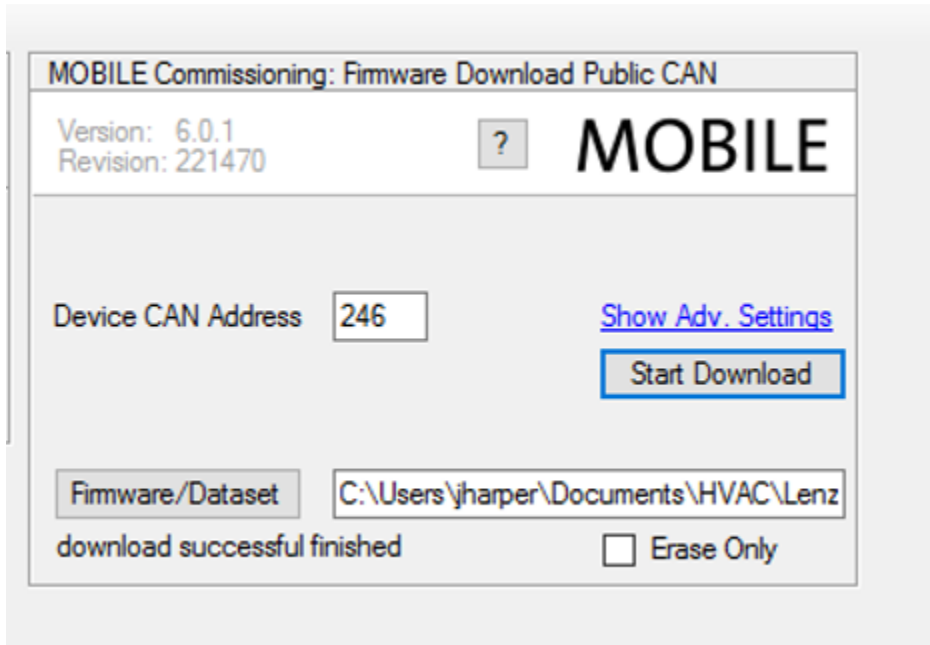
MOBILE Commissioning: Firmware Download Public CAN

Version: 6.0.1
Revision: 221470

?

MOBILE

Device CAN Address 246

Show Adv. Settings

Start Download

Firmware/Dataset

C:\Users\jharper\Documents\HVAC\Lenz

download successful finished

Erase Only